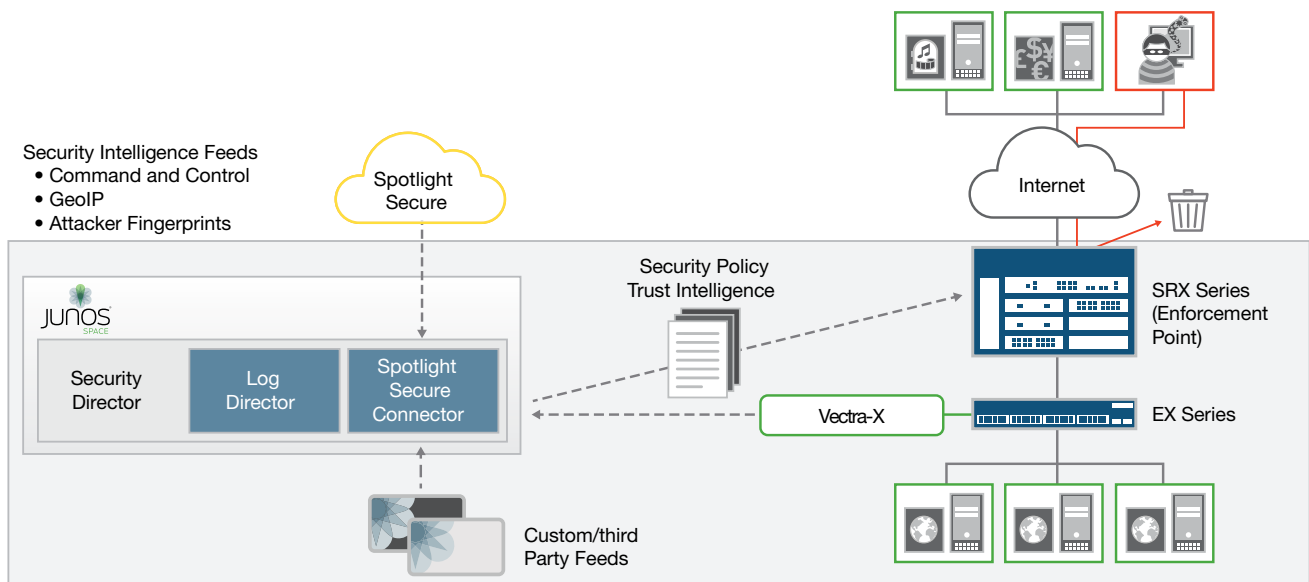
Security Intelligence Feeds
• Command and Control
• GeoIP
• Attacker Fingerprints

Spotlight Secure

Internet

JUNOS SPACE

Security Director

Log Director

Spotlight Secure Connector

Security Policy
Trust Intelligence

SRX Series (Enforcement Point)

Vectra-X

EX Series

Custom/third Party Feeds